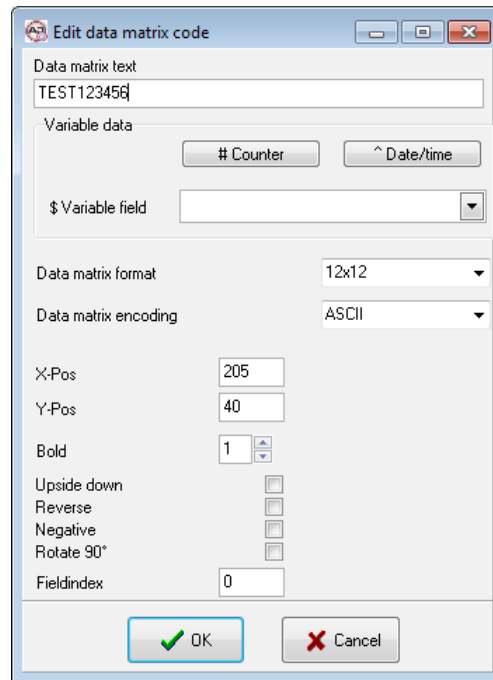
Edit data matrix code

Data matrix text
TEST123456

Variable data
# Counter
^ Date/time
$ Variable field

Data matrix format
12x12

Data matrix encoding
ASCII

X-Pos
205
Y-Pos
40
Bold
1
Upside down
Reverse
Negative
Rotate 90°
Fieldindex
0

OK
Cancel